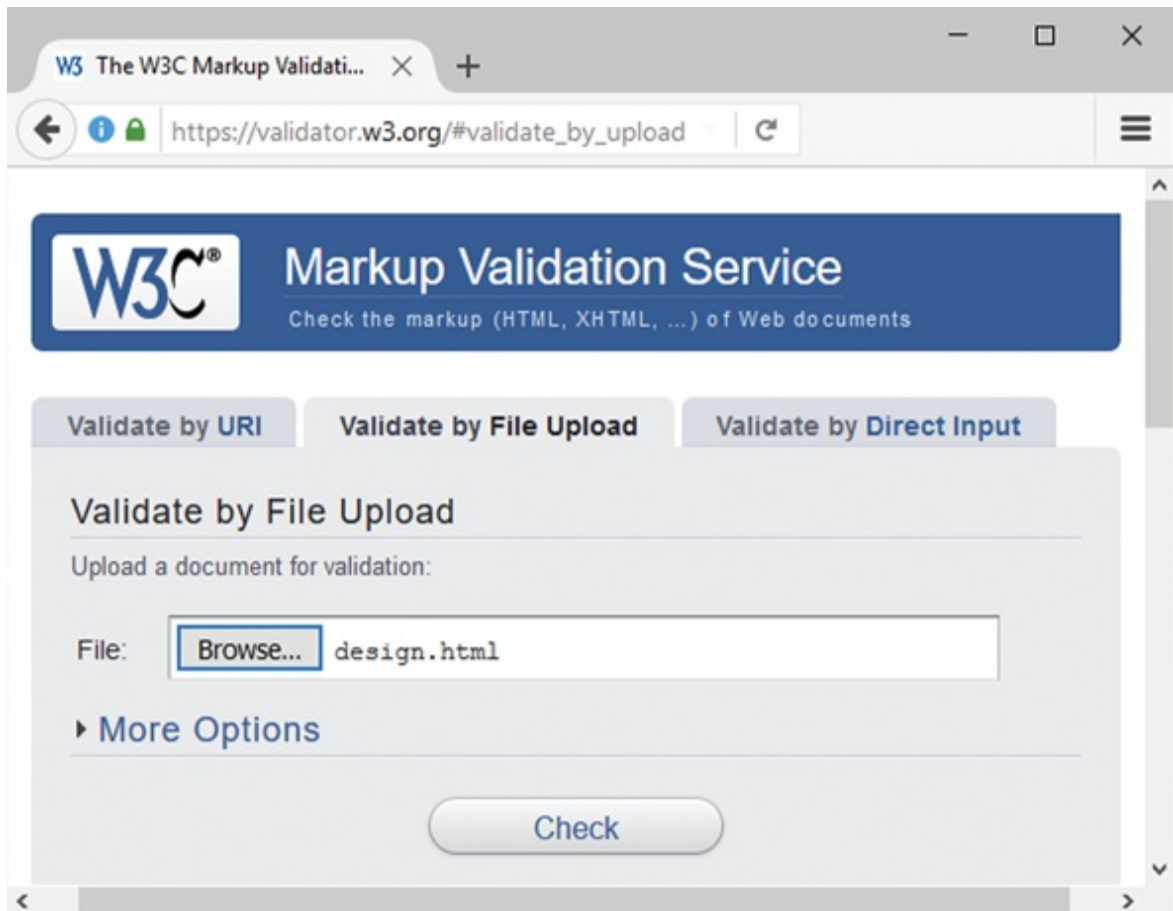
W3 The W3C Markup Validati... ×

https://validator.w3.org/#validate_by_upload

W3C®

Markup Validation Service

Check the markup (HTML, XHTML, ...) of Web documents

Validate by URI | Validate by File Upload | Validate by Direct Input

Validate by File Upload

Upload a document for validation:

File: Browse... design.html

More Options

Check